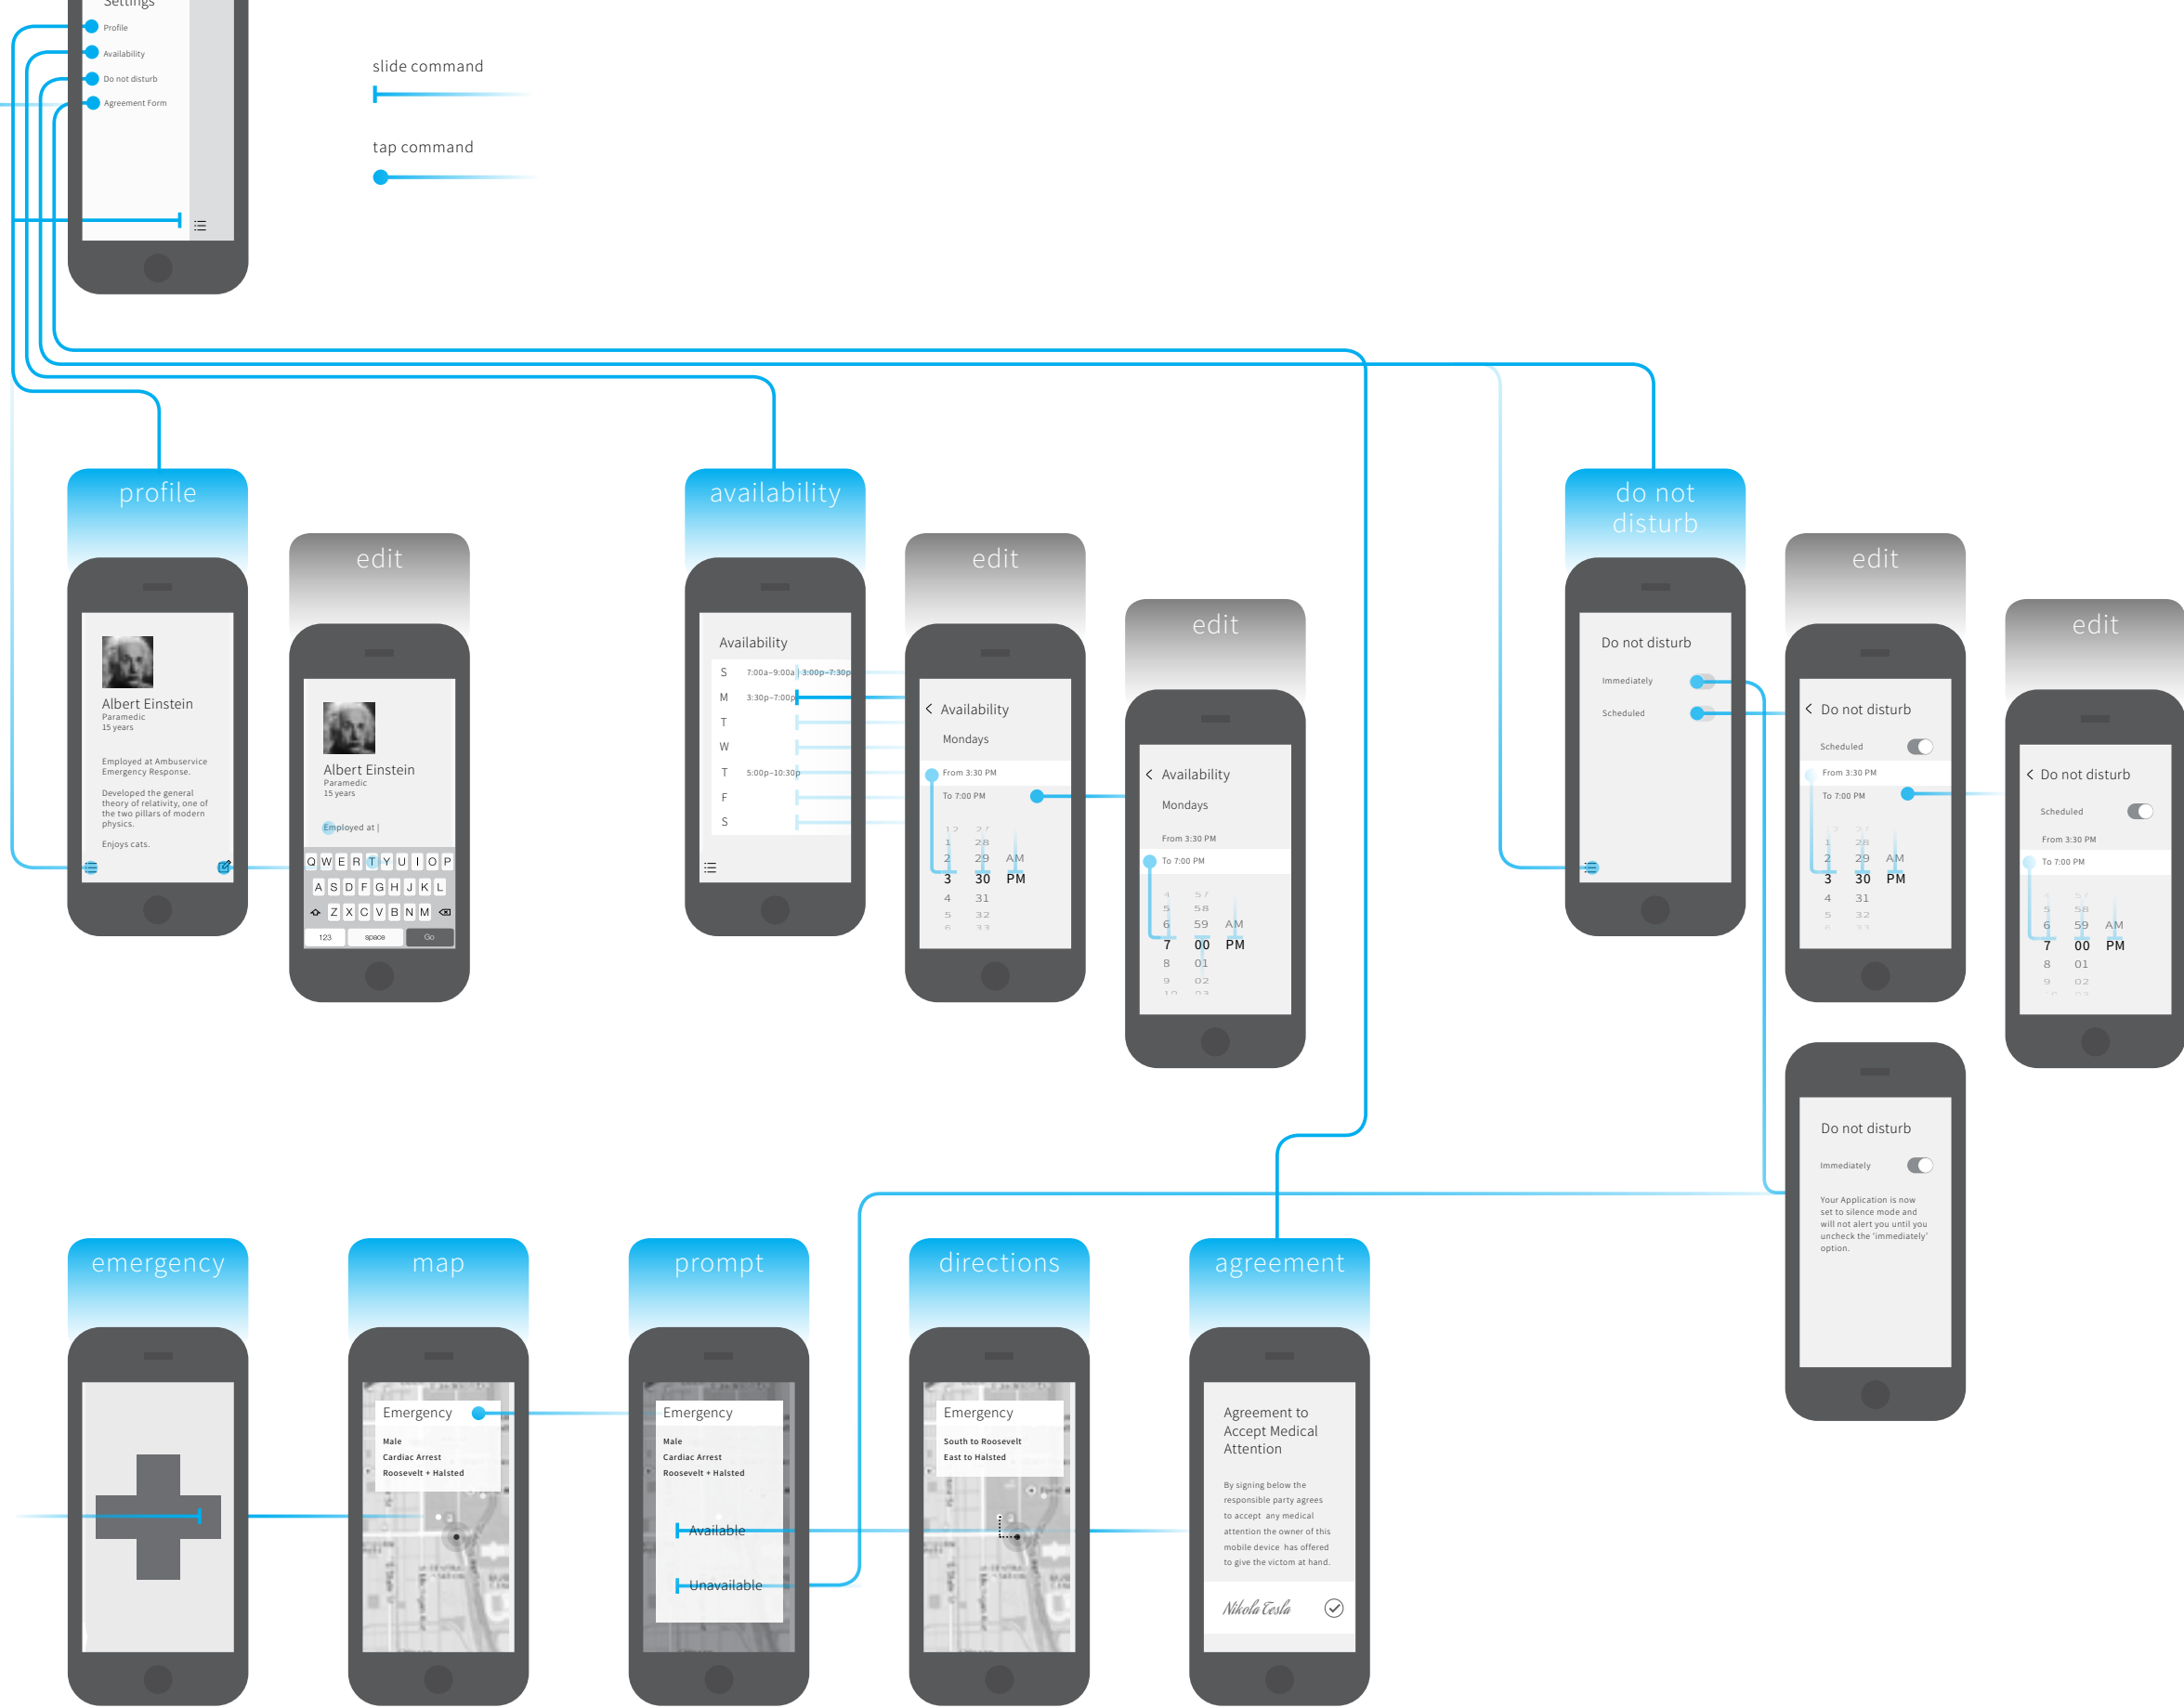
Settings
Profile
Availability
Do not disturb
Agreement Form

slide command

tap command

profile

Albert Einstein
Paramedic
15 years

Employed at Ambuservice Emergency Response.

Developed the general theory of relativity, one of the two pillars of modern physics.

Enjoys cats.

edit

Albert Einstein
Paramedic
15 years

Employed at |

Q W E R T Y U I O P
A S D F G H J K L
Z X C V B N M
123 space Go

availability

Availability
S 7:00a–9:00a 3:00p–7:30p
M 3:30p–7:00p
T
W
T 5:00p–10:30p
F
S

edit

Availability
Mondays
From 3:30 PM
To 7:00 PM
1 28
2 29 AM
3 30 PM
4 31
5 32

edit

Availability
Mondays
From 3:30 PM
To 7:00 PM
5 58
6 59 AM
7 00 PM
8 01
9 02

do not disturb

Do not disturb
Immediately
Scheduled

edit

Do not disturb
Scheduled
From 3:30 PM
To 7:00 PM
1 28
2 29 AM
3 30 PM
4 31
5 32

edit

Do not disturb
Scheduled
From 3:30 PM
To 7:00 PM
5 58
6 59 AM
7 00 PM
8 01
9 02

Do not disturb
Immediately
Your Application is now set to silence mode and will not alert you until you uncheck the 'immediately' option.

emergency

map

Emergency
Male
Cardiac Arrest
Roosevelt + Halsted

prompt

Emergency
Male
Cardiac Arrest
Roosevelt + Halsted
Available
Unavailable

directions

Emergency
South to Roosevelt
East to Halsted

agreement

Agreement to Accept Medical Attention

By signing below the responsible party agrees to accept any medical attention the owner of this mobile device has offered to give the victom at hand.

Nikola Tesla